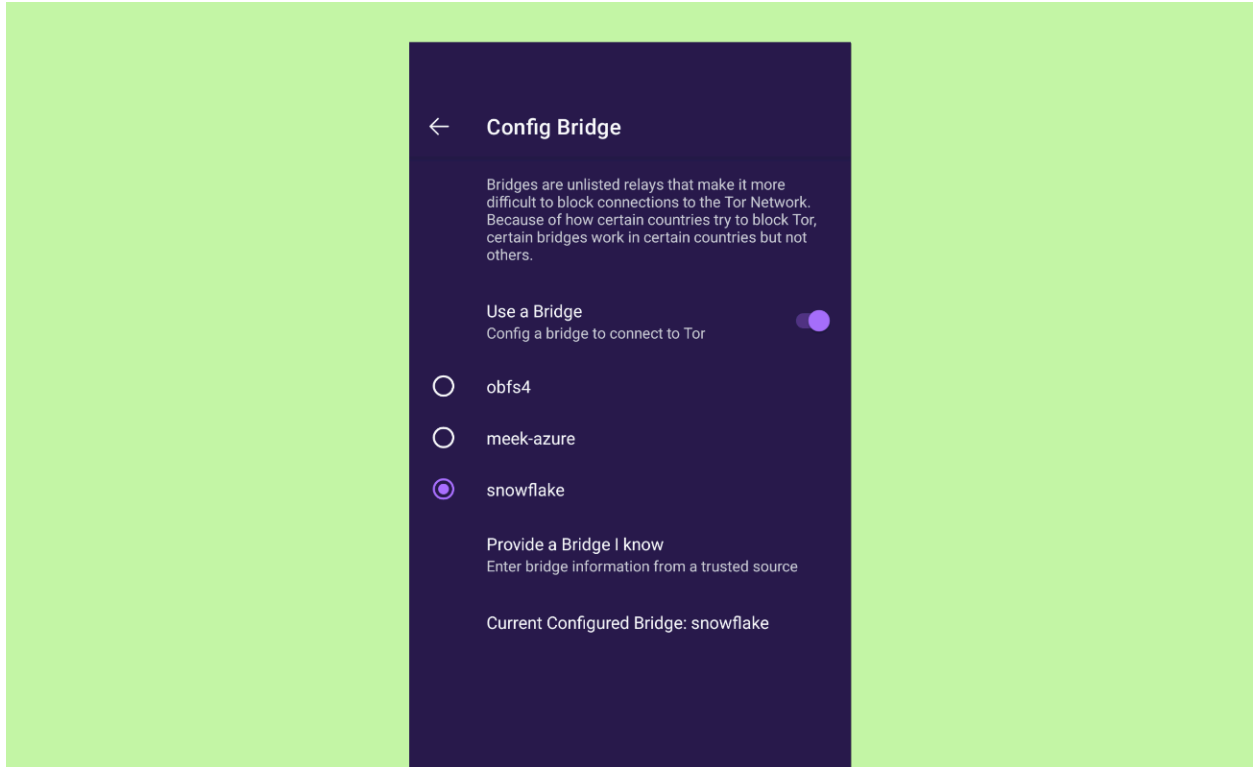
←

Config Bridge

Bridges are unlisted relays that make it more difficult to block connections to the Tor Network. Because of how certain countries try to block Tor, certain bridges work in certain countries but not others.

Use a Bridge
Config a bridge to connect to Tor

obfs4

meek-azure

snowflake

Provide a Bridge I know
Enter bridge information from a trusted source

Current Configured Bridge: snowflake